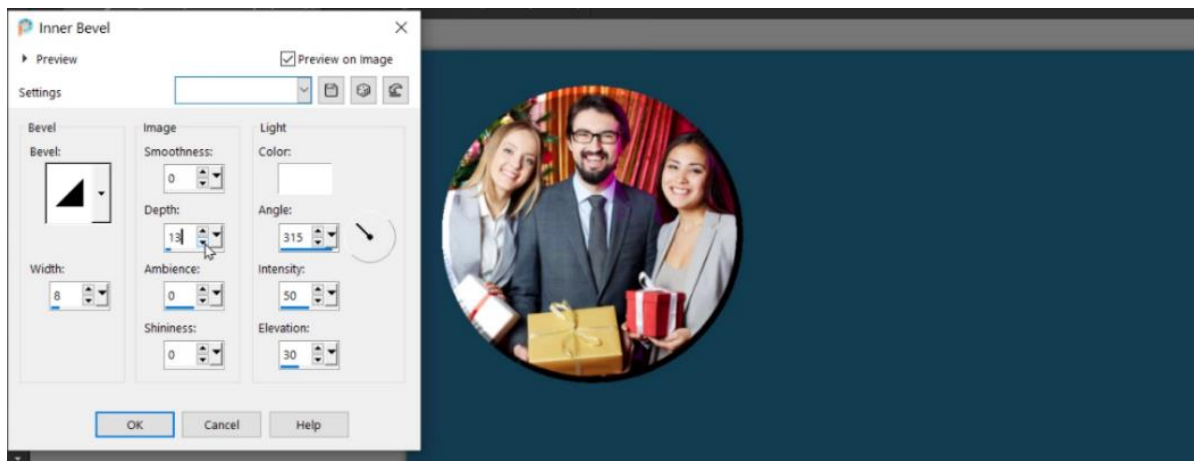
Inner Bevel

Preview

Preview on Image

Settings

Bevel

Bevel:

Width:

8

Image

Smoothness:

0

Depth:

13

Ambience:

0

Shininess:

0

Light

Color:

Angle:

315

Intensity:

50

Elevation:

30

OK

Cancel

Help